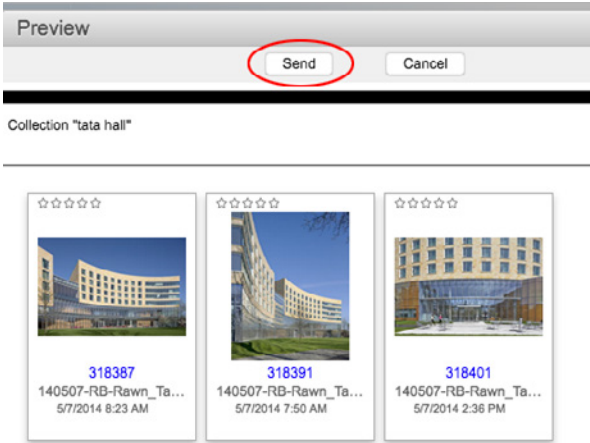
Preview

Send

Cancel

Collection "tata hall"

☆☆☆☆☆

318387
140507-RB-Rawn_Ta...
5/7/2014 8:23 AM

☆☆☆☆☆

318391
140507-RB-Rawn_Ta...
5/7/2014 7:50 AM

☆☆☆☆☆

318401
140507-RB-Rawn_Ta...
5/7/2014 2:36 PM